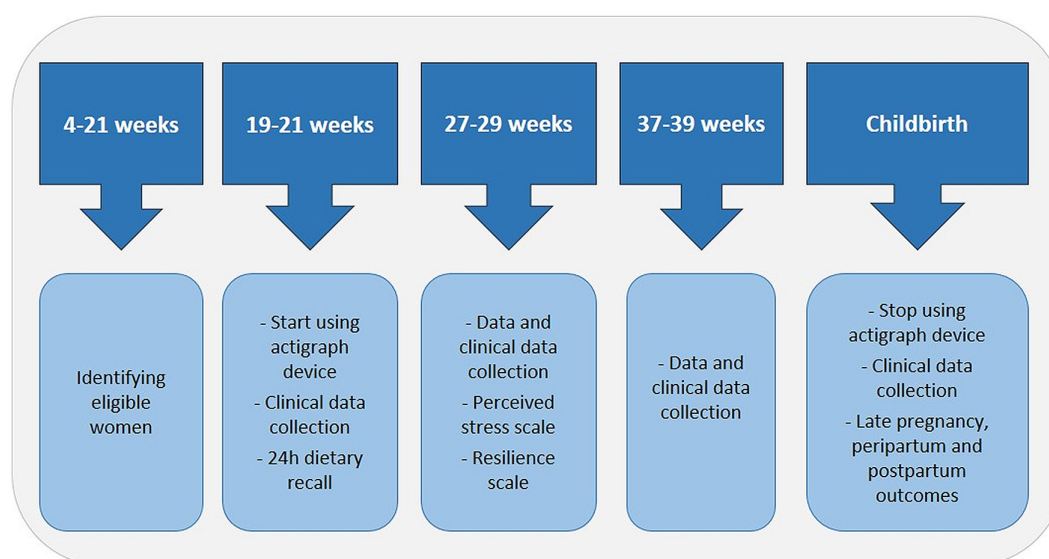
4-21 weeks

Identifying eligible women

19-21 weeks

- Start using actigraph device

- Clinical data collection

- 24h dietary recall

27-29 weeks

- Data and clinical data collection

- Perceived stress scale

- Resilience scale

37-39 weeks

- Data and clinical data collection

Childbirth

- Stop using actigraph device

- Clinical data collection

- Late pregnancy, peripartum and postpartum outcomes